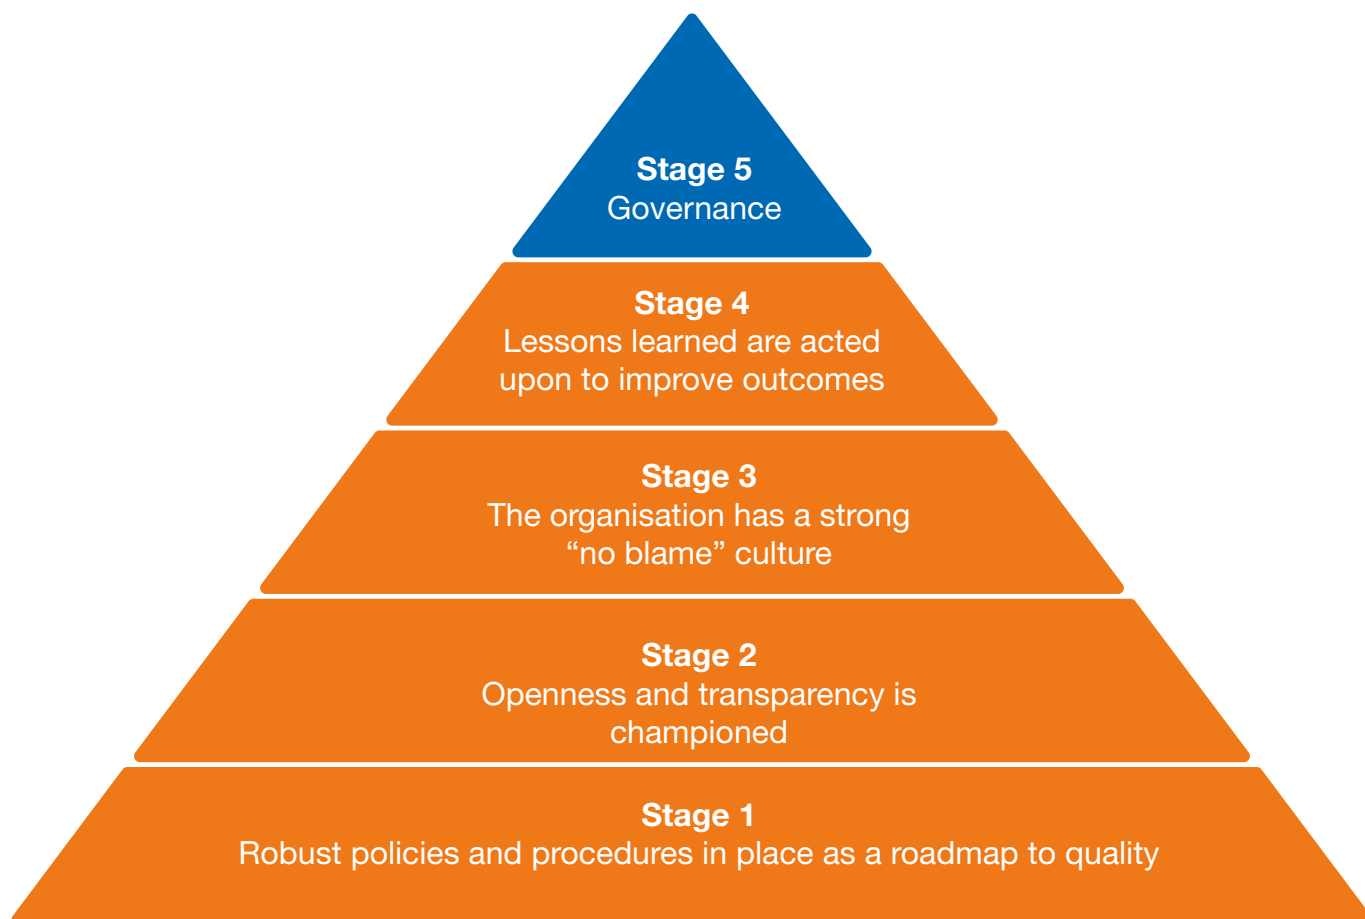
Stage 5
Governance

Stage 4
Lessons learned are acted upon to improve outcomes

Stage 3
The organisation has a strong “no blame” culture

Stage 2
Openness and transparency is championed

Stage 1
Robust policies and procedures in place as a roadmap to quality